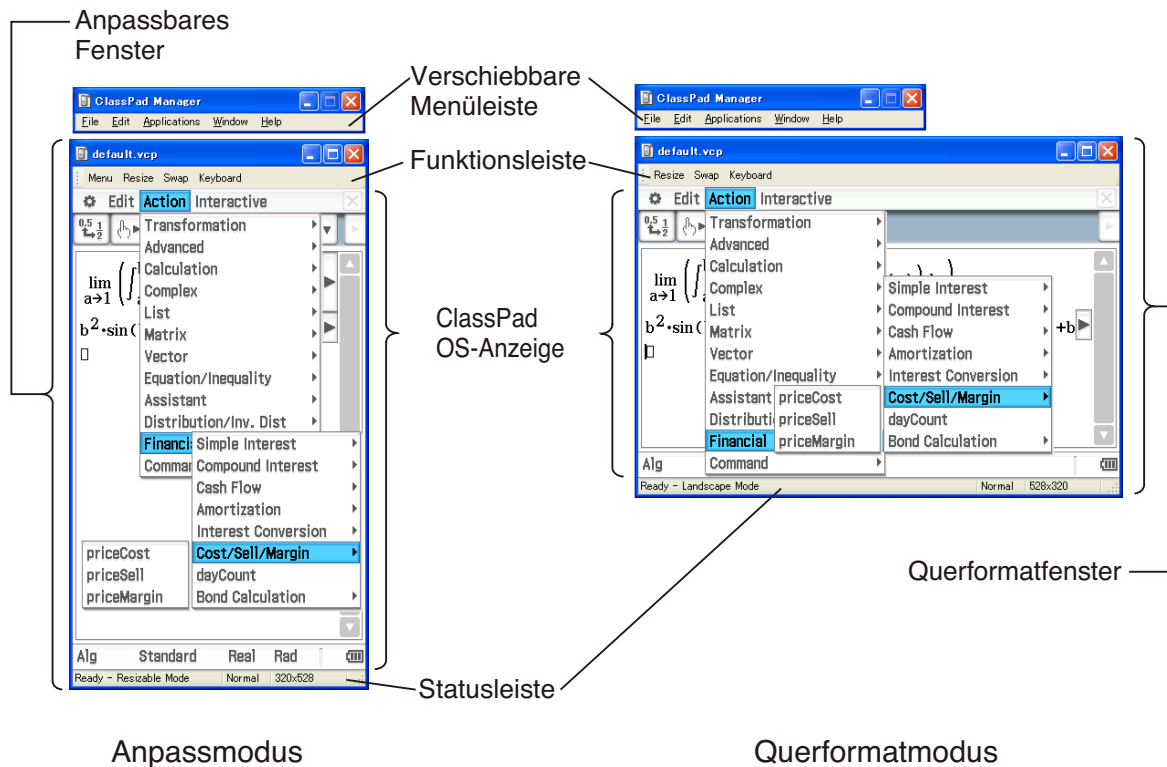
Anpassbares Fenster

Verschiebbare Menüleiste

ClassPad Manager
File Edit Applications Window Help

default.vcp
Menu Resize Swap Keyboard
Edit Action Interactive
$\lim_{a\to1}$
$b^2\cdot\sin($
Transformation
Advanced
Calculation
Complex
List
Matrix
Vector
Equation/Inequality
Assistant
Distribution/Inv. Dist
Financial
Command
Simple Interest
Compound Interest
Cash Flow
Amortization
Interest Conversion
Cost/Sell/Margin
dayCount
Bond Calculation
priceCost
priceSell
priceMargin
Alg Standard Real Rad
Ready - Resizable Mode Normal 320x528

Funktionsleiste

ClassPad OS-Anzeige

Statusleiste

ClassPad Manager
File Edit Applications Window Help

default.vcp
Resize Swap Keyboard
Edit Action Interactive
$\lim_{a\to1}$
$b^2\cdot\sin($
Transformation
Advanced
Calculation
Complex
List
Matrix
Vector
Equation/Inequality
Assistant
Distributi
Financial
Command
priceCost
priceSell
priceMargin
Simple Interest
Compound Interest
Cash Flow
Amortization
Interest Conversion
Cost/Sell/Margin
dayCount
Bond Calculation
+b
Alg
Ready - Landscape Mode Normal 528x320

Querformatfenster

Anpassmodus

Querformatmodus